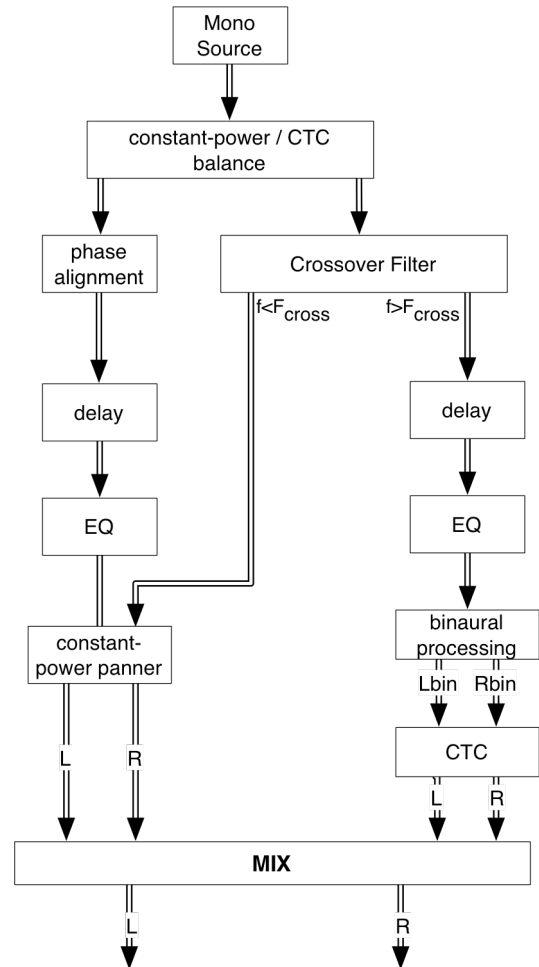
Mono Source

constant-power / CTC balance

phase alignment

Crossover Filter

$f<F_{cross}$

$f>F_{cross}$

delay

delay

EQ

EQ

constant-power panner

binaural processing

Lbin

Rbin

CTC

L

R

L

R

MIX

L

R